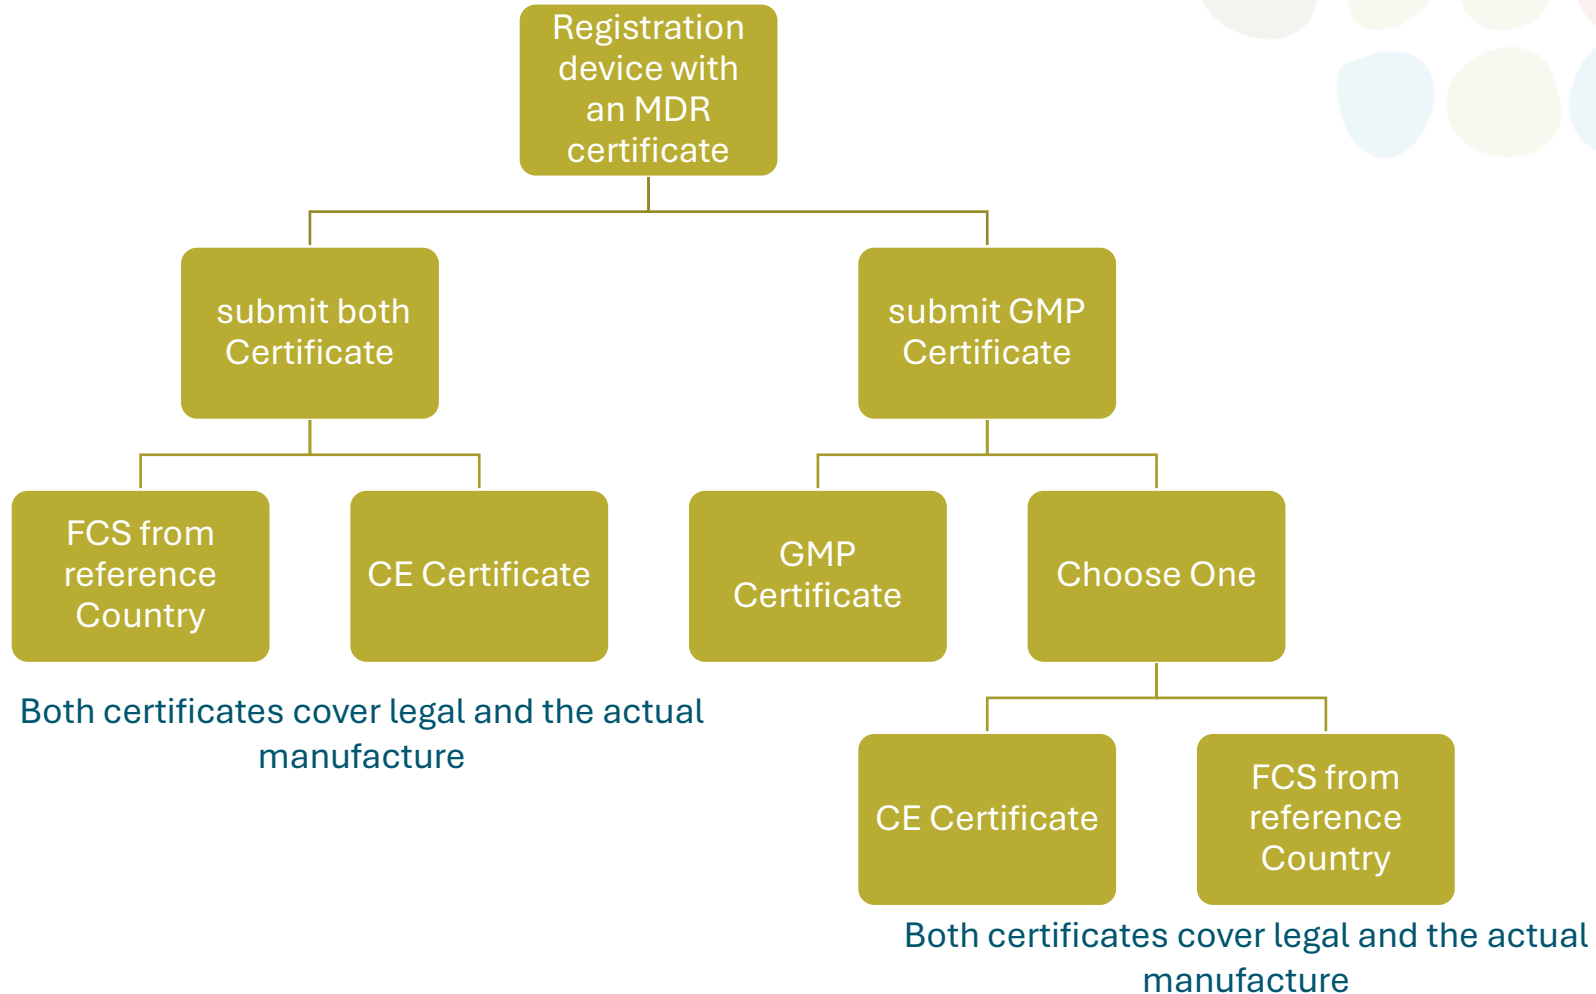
Registration device with an MDR certificate

submit both Certificate

submit GMP Certificate

FCS from reference Country

CE Certificate

GMP Certificate

Choose One

Both certificates cover legal and the actual manufacture

CE Certificate

FCS from reference Country

Both certificates cover legal and the actual manufacture